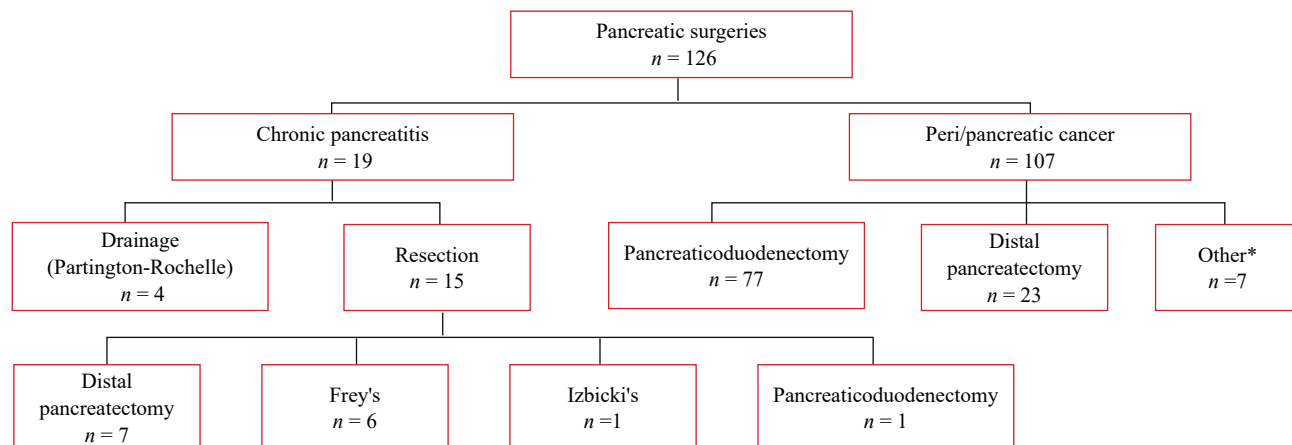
Pancreatic surgeries
$n = 126$

Chronic pancreatitis
$n = 19$

Peri/pancreatic cancer
$n = 107$

Drainage
(Partington-Rochelle)
$n = 4$

Resection
$n = 15$

Pancreaticoduodenectomy
$n = 77$

Distal pancreatectomy
$n = 23$

Other*
$n =7$

Distal pancreatectomy
$n = 7$

Frey's
$n = 6$

Izbicki's
$n =1$

Pancreaticoduodenectomy
$n = 1$